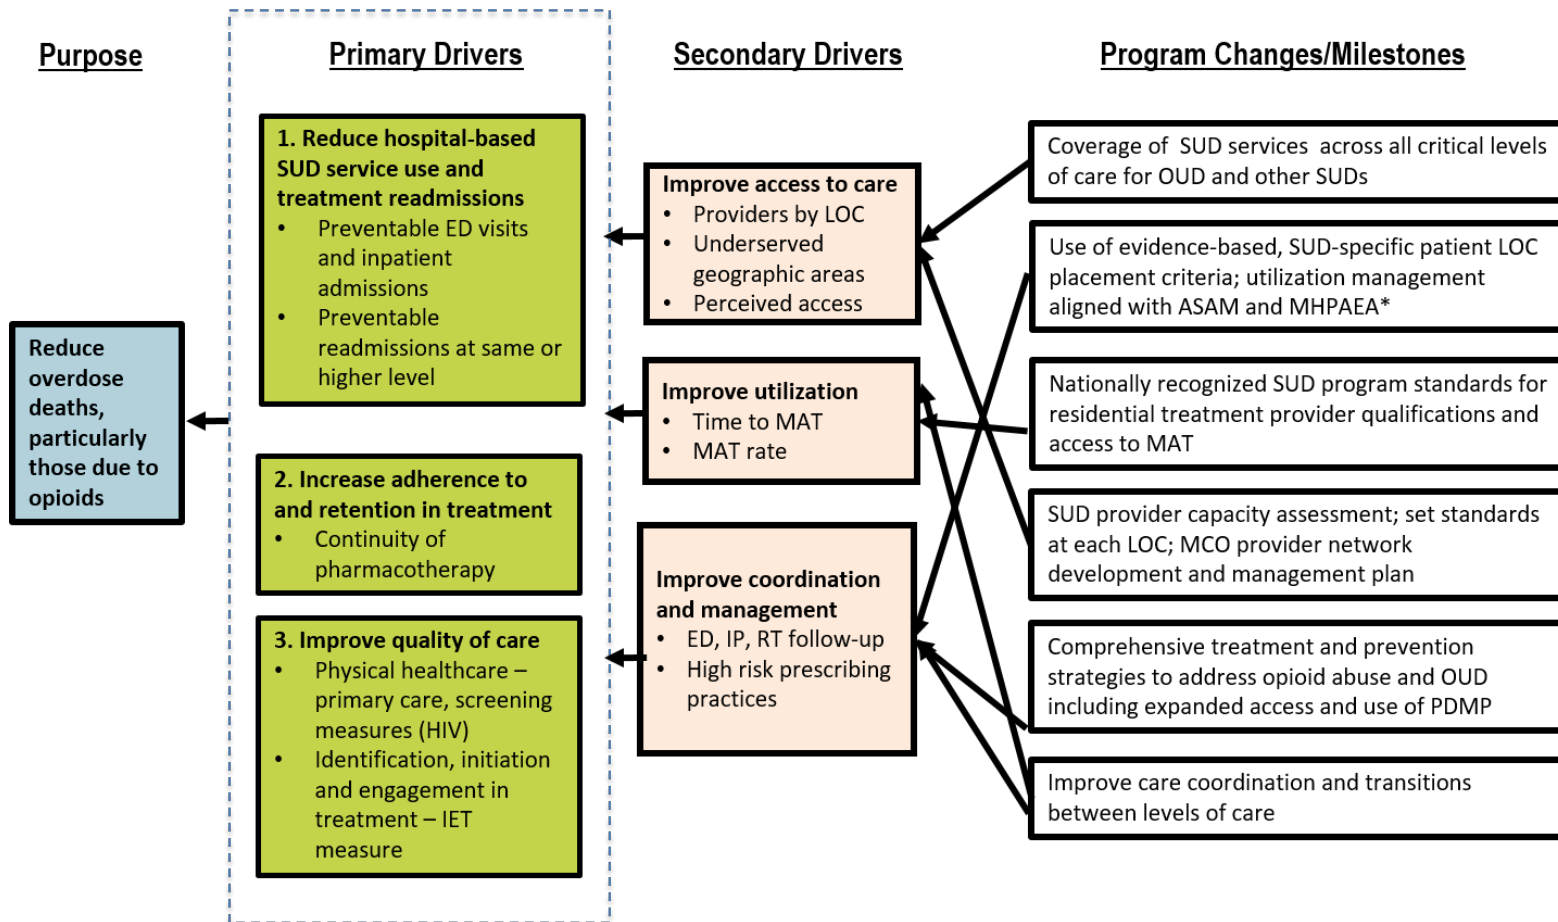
Purpose

Reduce overdose deaths, particularly those due to opioids

Primary Drivers

1. Reduce hospital-based SUD service use and treatment readmissions
• Preventable ED visits and inpatient admissions
• Preventable readmissions at same or higher level

2. Increase adherence to and retention in treatment
• Continuity of pharmacotherapy

3. Improve quality of care
• Physical healthcare – primary care, screening measures (HIV)
• Identification, initiation and engagement in treatment – IET measure

Secondary Drivers

Improve access to care
• Providers by LOC
• Underserved geographic areas
• Perceived access

Improve utilization
• Time to MAT
• MAT rate

Improve coordination and management
• ED, IP, RT follow-up
• High risk prescribing practices

Program Changes/Milestones

Coverage of SUD services across all critical levels of care for OUD and other SUDs

Use of evidence-based, SUD-specific patient LOC placement criteria; utilization management aligned with ASAM and MHPAEA*

Nationally recognized SUD program standards for residential treatment provider qualifications and access to MAT

SUD provider capacity assessment; set standards at each LOC; MCO provider network development and management plan

Comprehensive treatment and prevention strategies to address opioid abuse and OUD including expanded access and use of PDMP

Improve care coordination and transitions between levels of care